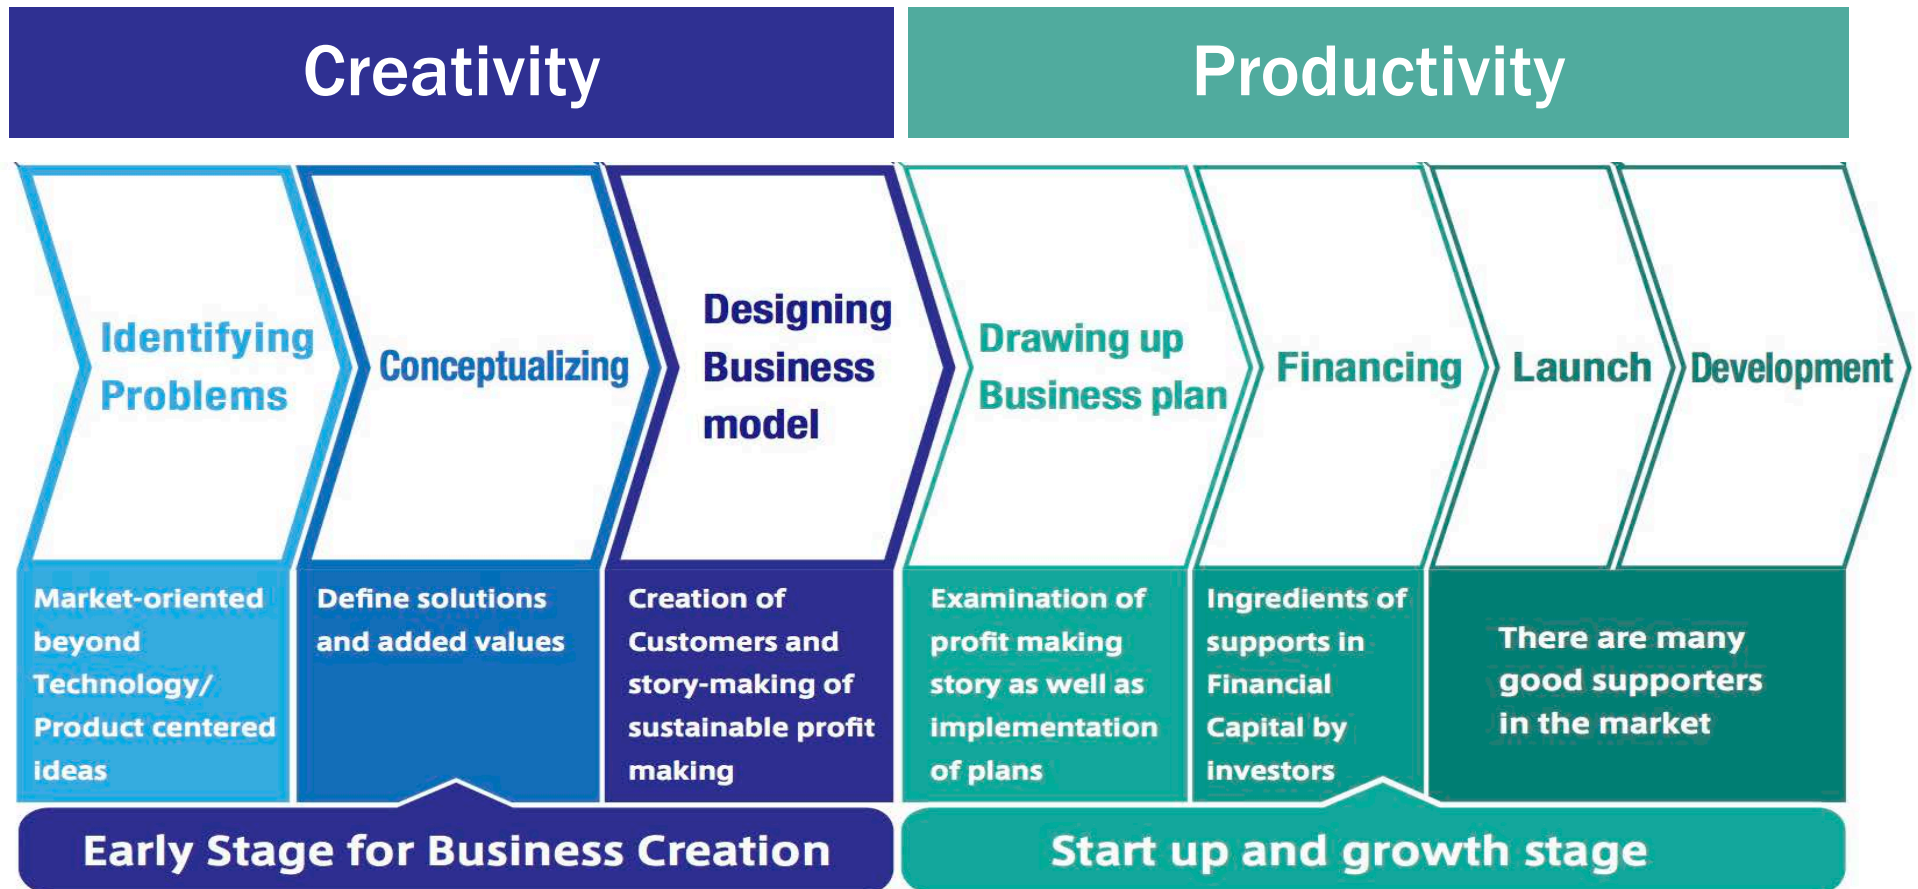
Creativity

Productivity

Identifying Problems

Conceptualizing

Designing Business model

Drawing up Business plan

Financing

Launch

Development

Market-oriented beyond Technology/ Product centered ideas

Define solutions and added values

Creation of Customers and story-making of sustainable profit making

Examination of profit making story as well as implementation of plans

Ingredients of supports in Financial Capital by investors

There are many good supporters in the market

Early Stage for Business Creation

Start up and growth stage